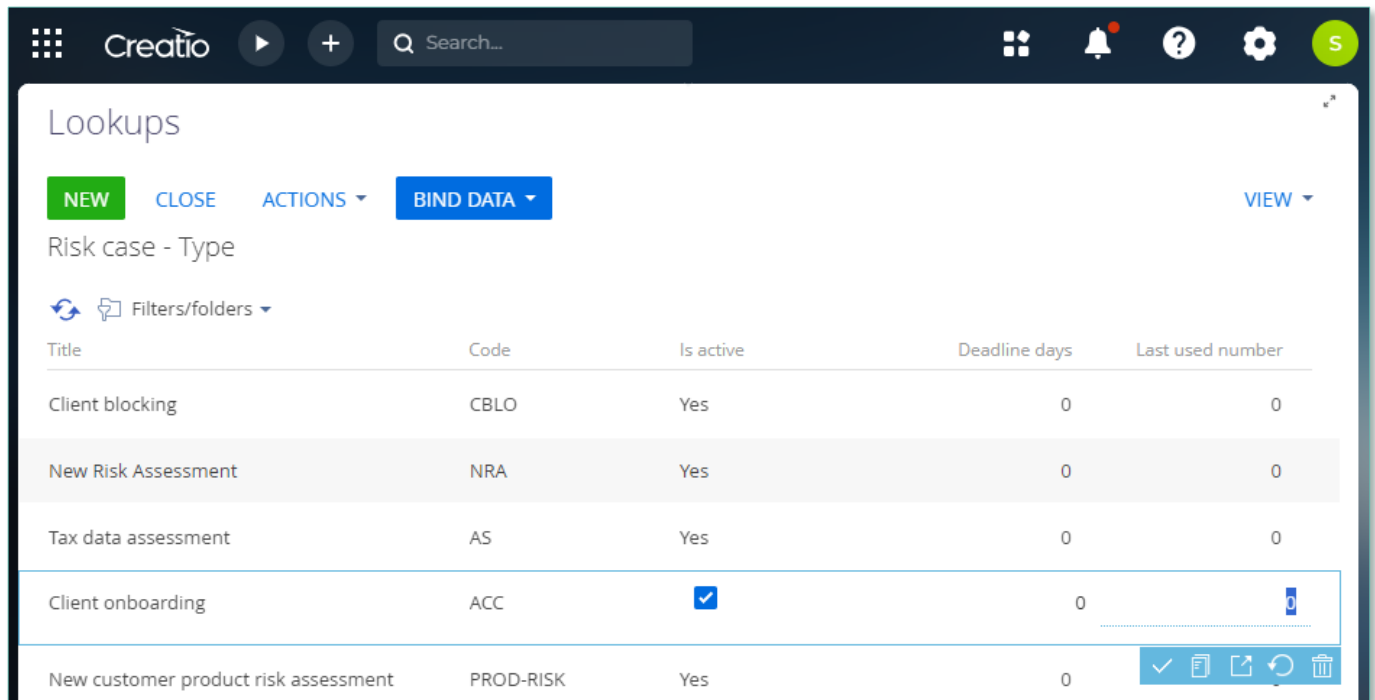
Creatio

Search...

S

Lookups

NEW CLOSE ACTIONS BIND DATA VIEW

Risk case - Type

Filters/folders

| Title | Code | Is active | Deadline days | Last used number |
|---|---|---|---|---|
| Client blocking | CBLO | Yes | 0 | 0 |
| New Risk Assessment | NRA | Yes | 0 | 0 |
| Tax data assessment | AS | Yes | 0 | 0 |
| Client onboarding | ACC | | 0 | 0 |
| New customer product risk assessment | PROD-RISK | Yes | 0 | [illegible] |